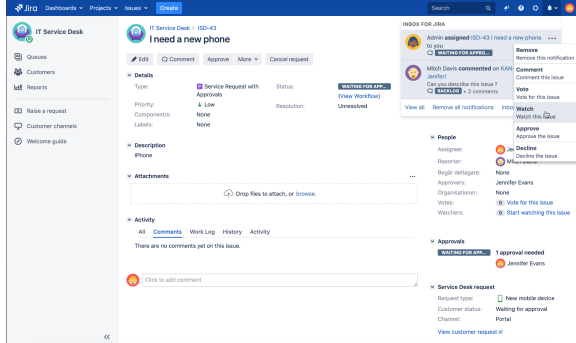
Jira Dashboards Projects Issues Create Search

IT Service Desk

Queues
Customers
Reports
Raise a request
Customer channels
Welcome guide

IT Service Desk / ISD-43
I need a new phone

Edit Comment Approve More Cancel request

Details
Type: Service Request with Approvals
Status: WAITING FOR APP... (View Workflow)
Priority: Low
Resolution: Unresolved
Component/s: None
Labels: None

Description
iPhone

Attachments
Drop files to attach, or browse.

Activity
All Comments Work Log History Activity
There are no comments yet on this issue.

Click to add comment

INBOX FOR JIRA
Admin assigned ISD-43 I need a new phone to you
WAITING FOR APPRO...
Mitch Davis commented on KAN Jennifer!
Can you describe this issue ?
BACKLOG · 2 comments
View all Remove all notifications Inbo

Remove
Remove this notification
Comment
Comment this issue
Vote
Vote for this issue
Watch
Watch this issue
Approve
Approve the issue
Decline
Decline the issue

People
Assignee: Je
Reporter: Mitch Davis
Begär deltagare: None
Approvers: Jennifer Evans
Organisationer: None
Votes: 0 Vote for this issue
Watchers: 0 Start watching this issue

Approvals
WAITING FOR APP... 1 approval needed
Jennifer Evans

Service Desk request
Request type: New mobile device
Customer status: Waiting for approval
Channel: Portal
View customer request